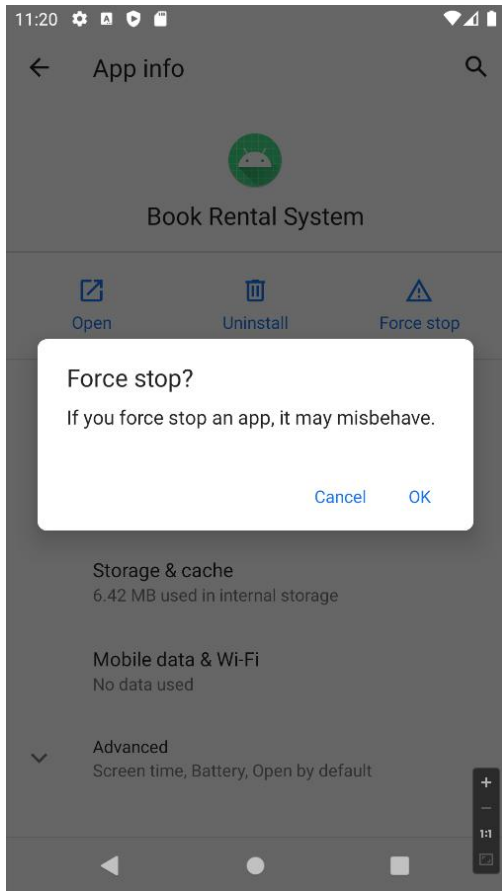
11:20

App info

Book Rental System

Open Uninstall Force stop

Force stop?

If you force stop an app, it may misbehave.

Cancel OK

Storage & cache
6.42 MB used in internal storage

Mobile data & Wi-Fi
No data used

Advanced
Screen time, Battery, Open by default

+
–
1:1